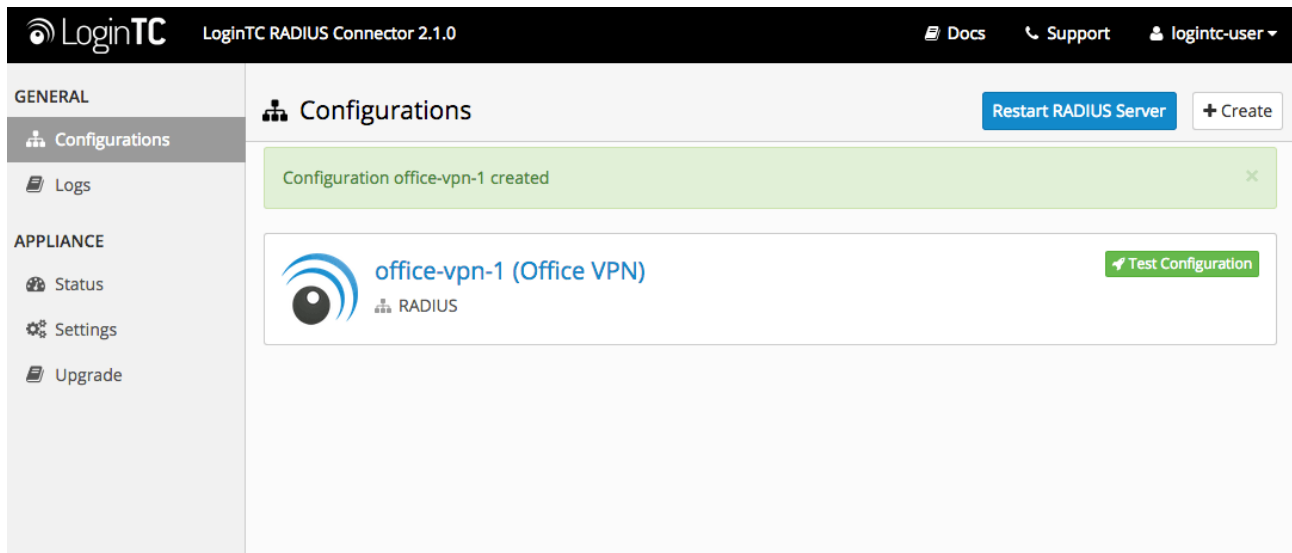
LoginTC LoginTC RADIUS Connector 2.1.0 Docs Support logintc-user

GENERAL
Configurations
Logs

APPLIANCE
Status
Settings
Upgrade

Configurations

Restart RADIUS Server

+ Create

Configuration office-vpn-1 created ×

office-vpn-1 (Office VPN)
RADIUS

Test Configuration